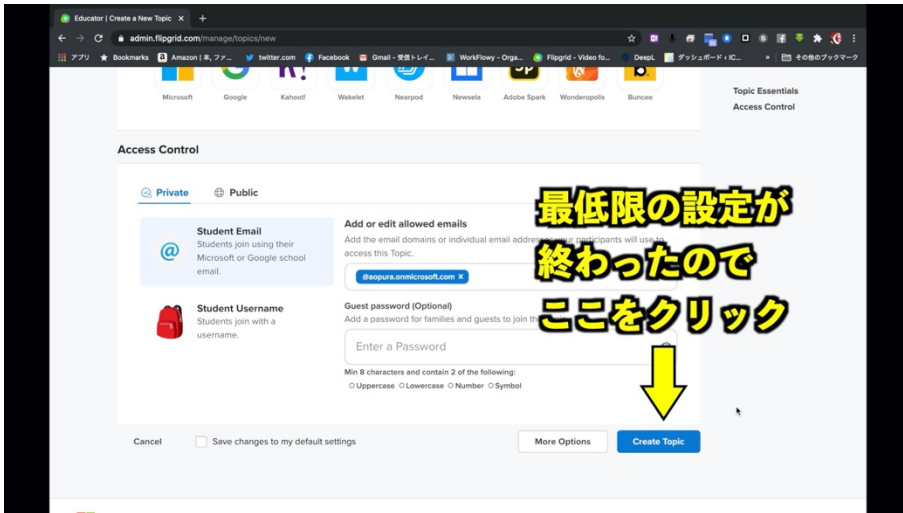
Educator | Create a New Topic ×  +

admin.flipgrid.com/manage/topics/new

アプリ  Bookmarks  Amazon | 本, ファ...  twitter.com  Facebook  Gmail - 受信トレイ...  WorkFlowy - Orga...  Flipgrid - Video fo...  DeepL  ダッシュボード‹IC...  »  その他のブックマーク

Microsoft  Google  Kahoot!  Wakelet  Nearpod  Newsela  Adobe Spark  Wonderopolis  Buncee

Topic Essentials
Access Control

Access Control

Private  Public

Student Email
Students join using their Microsoft or Google school email.

Student Username
Students join with a username.

Add or edit allowed emails
Add the email domains or individual email addre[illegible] r participants will use to access this Topic.

@aopura.onmicrosoft.com ×

Guest password (Optional)
Add a password for families and guests to join th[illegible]

Enter a Password

Min 8 characters and contain 2 of the following:
Uppercase  Lowercase  Number  Symbol

最低限の設定が
終わったので
ここをクリック

Cancel  Save changes to my default settings  More Options  Create Topic